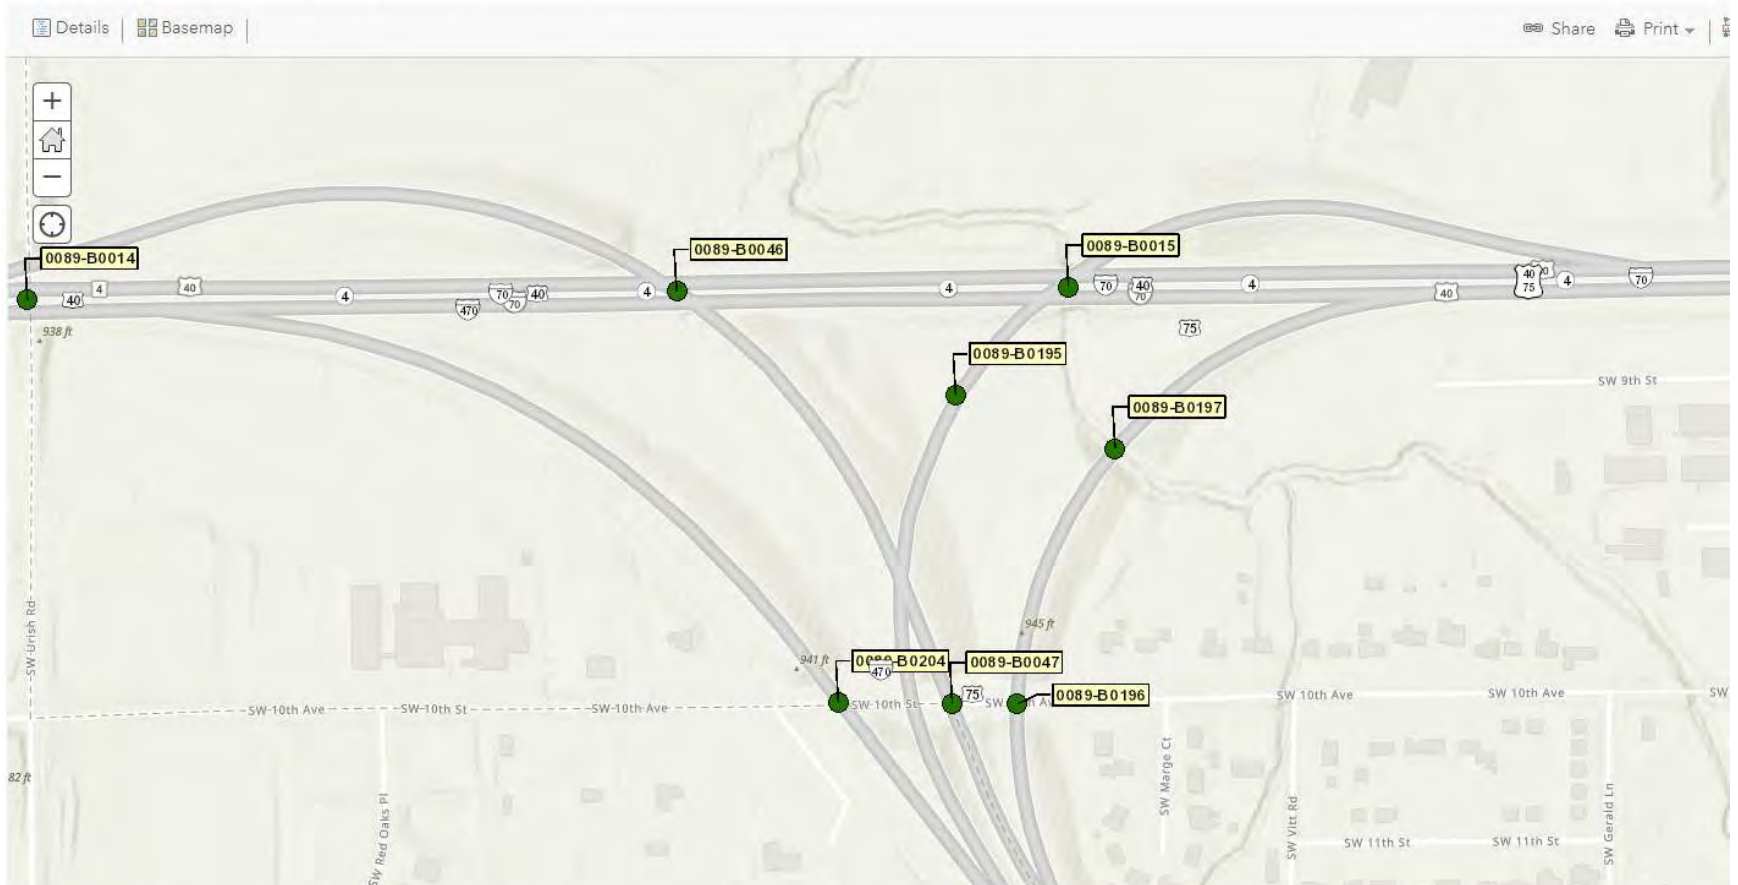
Details | Basemap | Share Print

+
−

0089-B0014
0089-B0046
0089-B0015
40 4 40 4 470 70 70 40 4 4 70 40 70 4 40 40 75 70 4 70
75
938 ft
0089-B0195
0089-B0197
SW 9th St
945 ft
941 ft
0089-B0204
470
0089-B0047
75
0089-B0196
SW Urish Rd
SW 10th Ave
SW 10th St
SW 10th Ave
SW 10th St
SW 10th Ave
SW 10th Ave
SW 10th Ave
SW
82 ft
SW Red Oaks Pl
SW Marge Ct
SW Vitt Rd
SW 11th St
SW 11th St
SW Gerald Ln